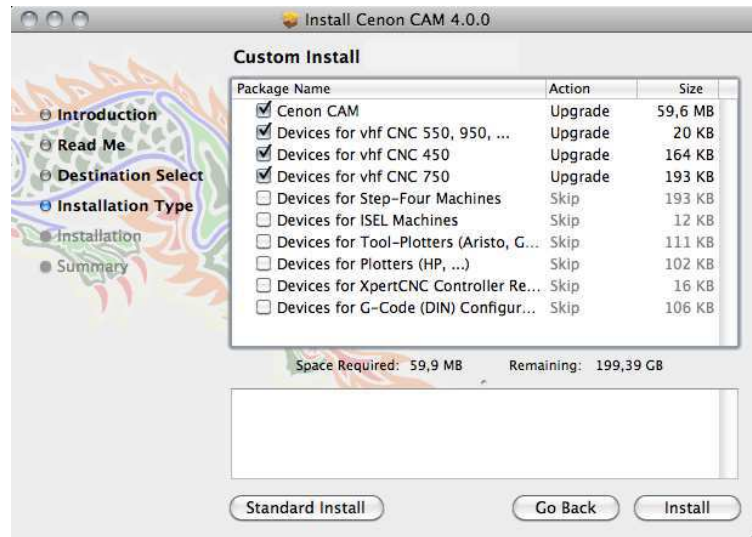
Install Cenon CAM 4.0.0

Introduction
Read Me
Destination Select
Installation Type
Installation
Summary

Custom Install

| Package Name | Action | Size |
|---|---|---|
| Cenon CAM | Upgrade | 59,6 MB |
| Devices for vhf CNC 550, 950, ... | Upgrade | 20 KB |
| Devices for vhf CNC 450 | Upgrade | 164 KB |
| Devices for vhf CNC 750 | Upgrade | 193 KB |
| Devices for Step-Four Machines | Skip | 193 KB |
| Devices for ISEL Machines | Skip | 12 KB |
| Devices for Tool-Plotters (Aristo, G... | Skip | 111 KB |
| Devices for Plotters (HP, ...) | Skip | 102 KB |
| Devices for XpertCNC Controller Re... | Skip | 16 KB |
| Devices for G-Code (DIN) Configur... | Skip | 106 KB |

Space Required: 59,9 MB    Remaining: 199,39 GB

Standard Install    Go Back    Install